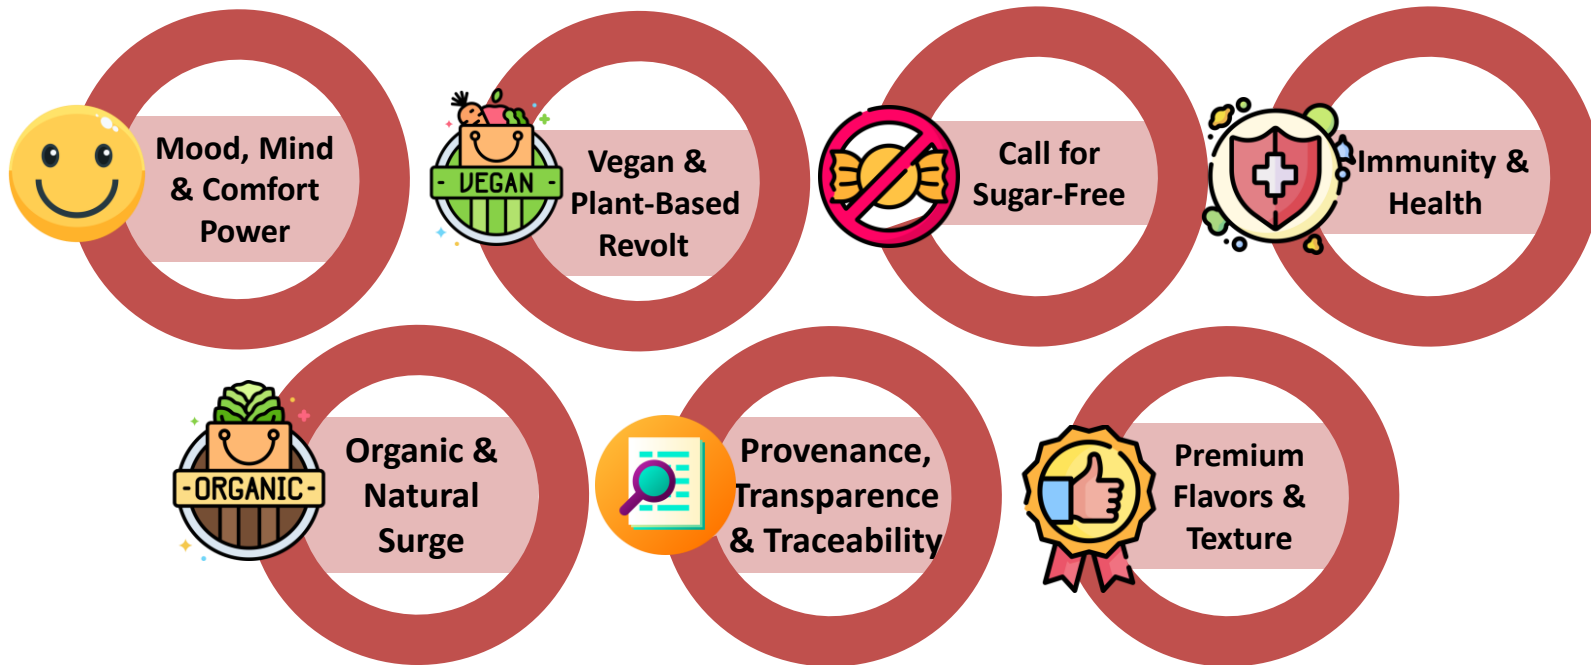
Mood, Mind & Comfort Power

VEGAN

Vegan & Plant-Based Revolt

Call for Sugar-Free

Immunity & Health

ORGANIC

Organic & Natural Surge

Provenance, Transparence & Traceability

Premium Flavors & Texture